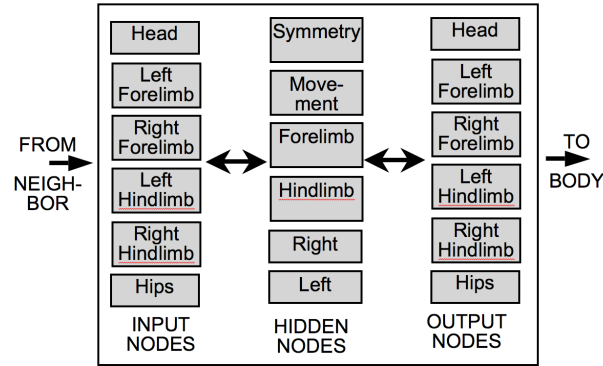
FROM NEIGHBOR

Head
Left Forelimb
Right Forelimb
Left Hindlimb
Right Hindlimb
Hips
INPUT NODES

Symmetry
Movement
Forelimb
Hindlimb
Right
Left
HIDDEN NODES

Head
Left Forelimb
Right Forelimb
Left Hindlimb
Right Hindlimb
Hips
OUTPUT NODES

TO BODY